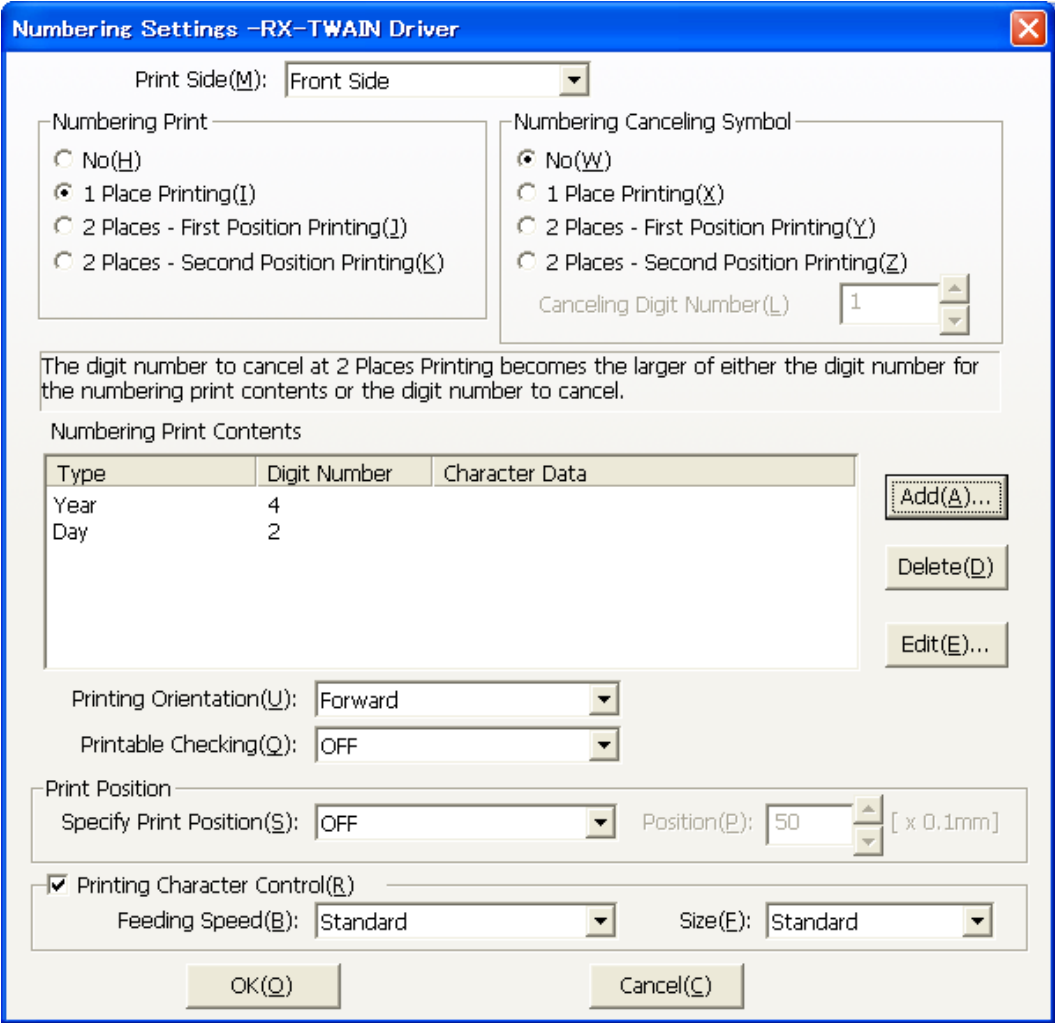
Numbering Settings -RX-TWAIN Driver

Print Side(M): Front Side

Numbering Print
No(H)
1 Place Printing(I)
2 Places - First Position Printing(J)
2 Places - Second Position Printing(K)

Numbering Canceling Symbol
No(W)
1 Place Printing(X)
2 Places - First Position Printing(Y)
2 Places - Second Position Printing(Z)
Canceling Digit Number(L) 1

The digit number to cancel at 2 Places Printing becomes the larger of either the digit number for the numbering print contents or the digit number to cancel.

Numbering Print Contents

| Type | Digit Number | Character Data |
|---|---|---|
| Year | 4 | |
| Day | 2 | |

Add(A)...
Delete(D)
Edit(E)...

Printing Orientation(U): Forward
Printable Checking(Q): OFF

Print Position
Specify Print Position(S): OFF
Position(P): 50 [ x 0.1mm]

Printing Character Control(R)
Feeding Speed(B): Standard
Size(F): Standard

OK(O)
Cancel(C)